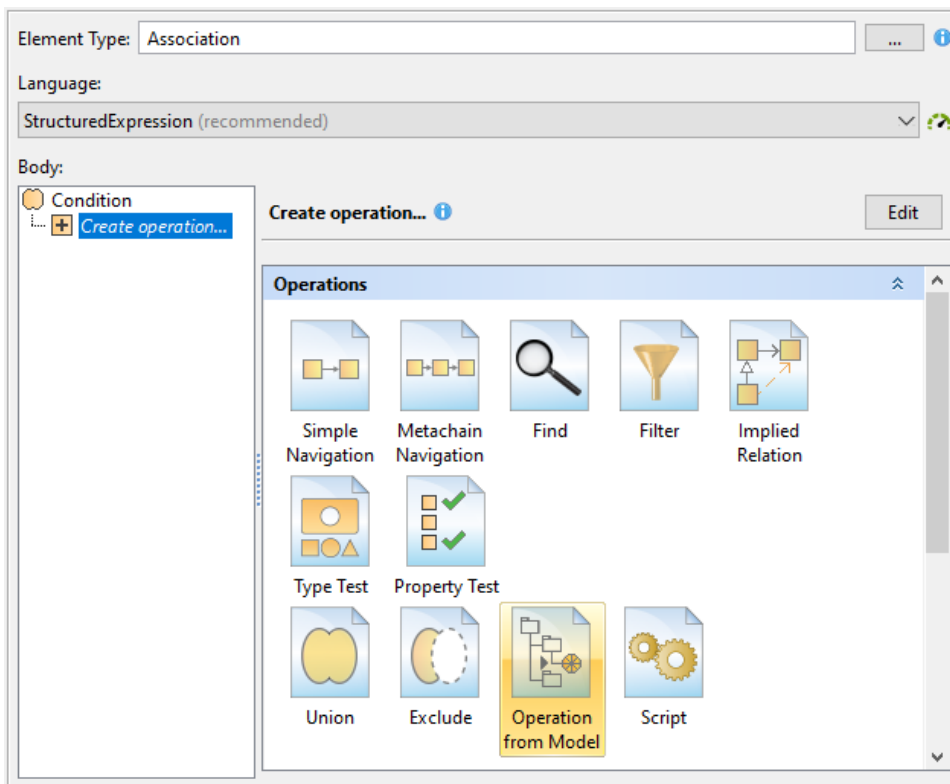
Element Type: Association ...

Language:

StructuredExpression (recommended)

Body:

Condition
Create operation...

Create operation...

Edit

Operations

Simple Navigation

Metachain Navigation

Find

Filter

Implied Relation

Type Test

Property Test

Union

Exclude

Operation from Model

Script